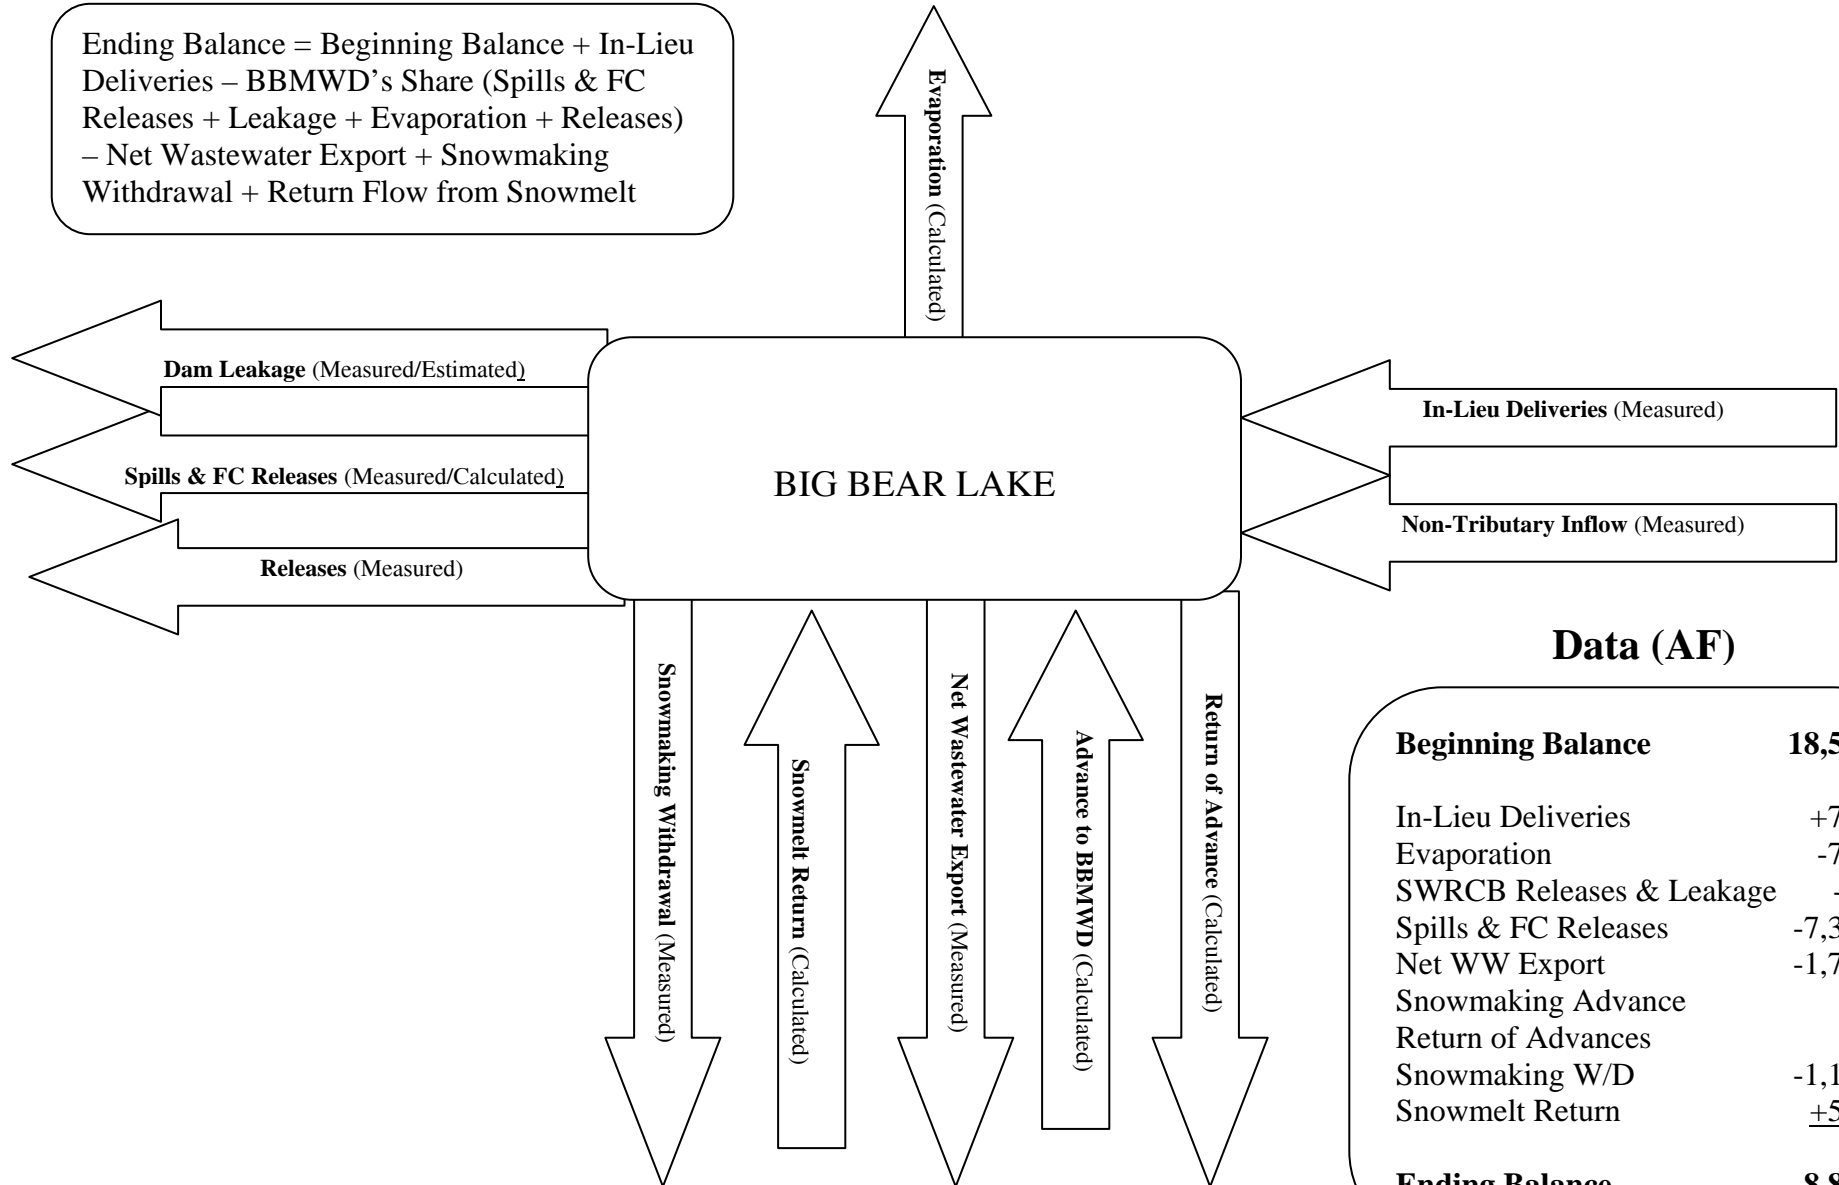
Ending Balance = Beginning Balance + In-Lieu Deliveries – BBMWD's Share (Spills & FC Releases + Leakage + Evaporation + Releases) – Net Wastewater Export + Snowmaking Withdrawal + Return Flow from Snowmelt

Evaporation (Calculated)

Dam Leakage (Measured/Estimated)

Spills & FC Releases (Measured/Calculated)

Releases (Measured)

BIG BEAR LAKE

In-Lieu Deliveries (Measured)

Non-Tributary Inflow (Measured)

Snowmaking Withdrawal (Measured)

Snowmelt Return (Calculated)

Net Wastewater Export (Measured)

Advance to BBMWD (Calculated)

Return of Advance (Calculated)

Data (AF)

Beginning Balance 18,5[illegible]

In-Lieu Deliveries +7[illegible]
Evaporation -7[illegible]
SWRCB Releases & Leakage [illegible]
Spills & FC Releases -7,3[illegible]
Net WW Export -1,7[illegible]
Snowmaking Advance
Return of Advances
Snowmaking W/D -1,1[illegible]
Snowmelt Return +5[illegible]

Ending Balance 8,8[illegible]